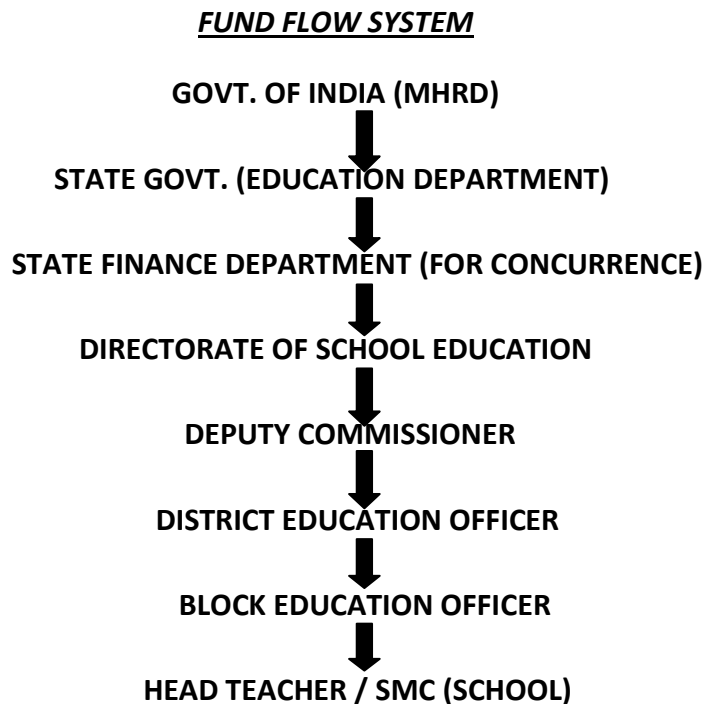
FUND FLOW SYSTEM

GOVT. OF INDIA (MHRD)

STATE GOVT. (EDUCATION DEPARTMENT)

STATE FINANCE DEPARTMENT (FOR CONCURRENCE)

DIRECTORATE OF SCHOOL EDUCATION

DEPUTY COMMISSIONER

DISTRICT EDUCATION OFFICER

BLOCK EDUCATION OFFICER

HEAD TEACHER / SMC (SCHOOL)